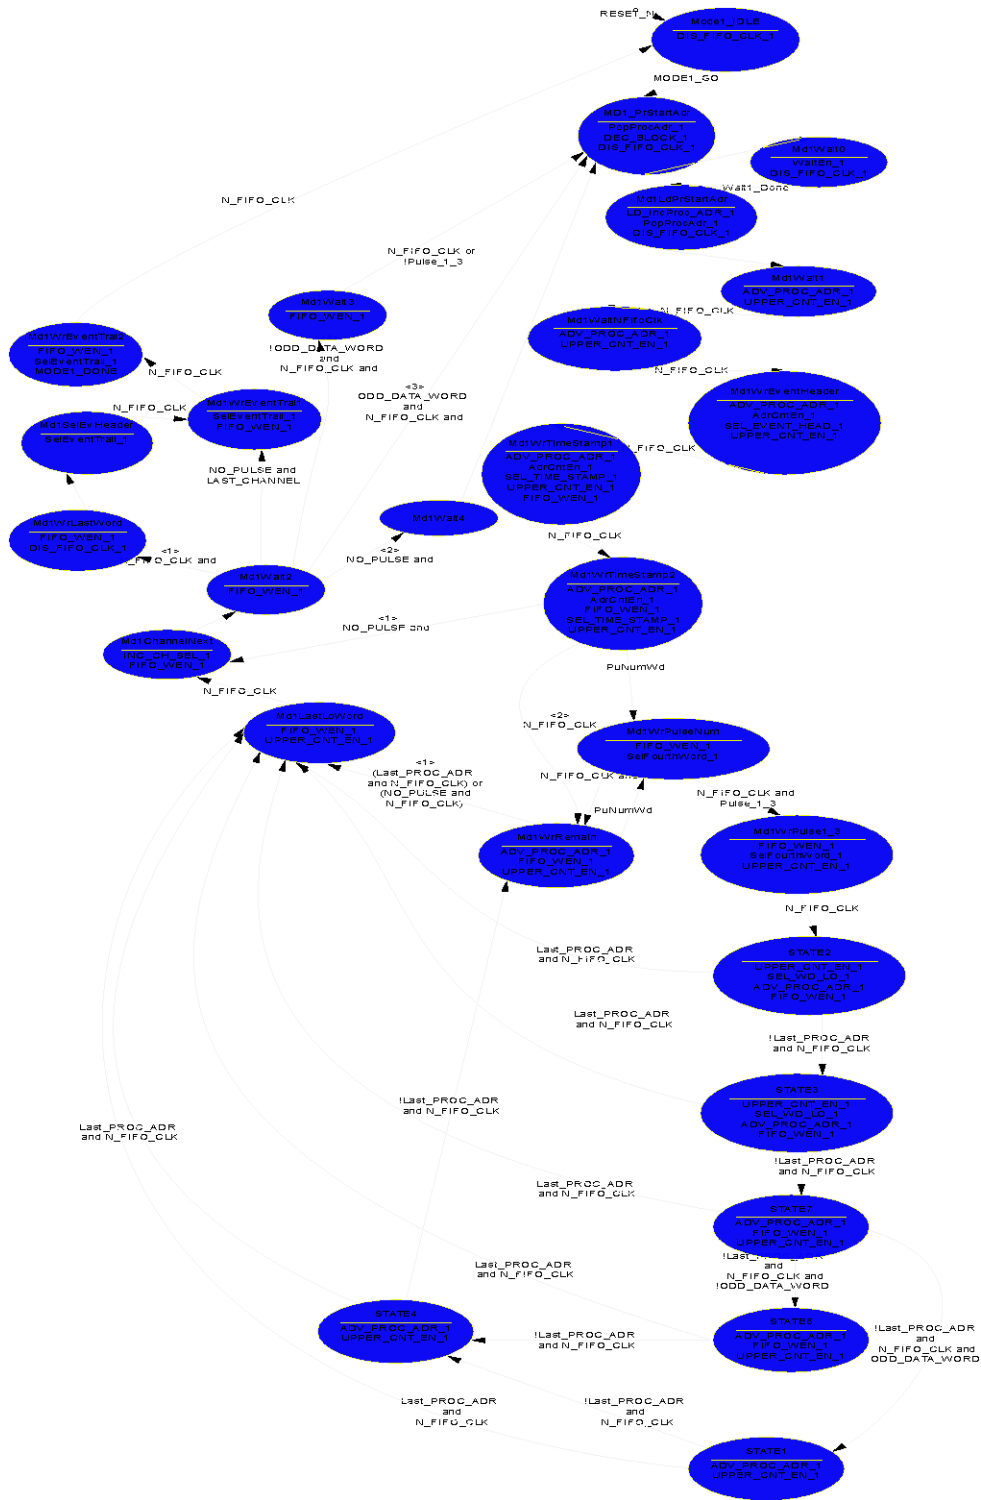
RESET_N

Mode1_IDLE
DIS_FIFO_CLK_1

MODE1_GO

Md1_PrStartAdr
PopProcAdr_1
DEC_BLOCK_1
DIS_FIFO_CLK_1

Md1Wait0
WaitEn_1
DIS_FIFO_CLK_1

Wait1_Done

Md1LdPrStartAdr
LD_IncProc_ADR_1
PopProcAdr_1
DIS_FIFO_CLK_1

N_FIFO_CLK

Md1Wait1
ADV_PROC_ADR_1
UPPER_CNT_EN_1

N_FIFO_CLK or
!Pulse_1_3

Md1Wait3
FIFO_WEN_1

N_FIFO_CLK

Md1WaitNFifoClk
ADV_PROC_ADR_1
UPPER_CNT_EN_1

Md1WrEventTrail
FIFO_WEN_1
SelEventTrail_1
MODE1_DONE

!ODD_DATA_WORD
and
N_FIFO_CLK and

N_FIFO_CLK

N_FIFO_CLK

Md1WrEventHeader
ADV_PROC_ADR_1
AdrCntEn_1
SEL_EVENT_HEAD_1
UPPER_CNT_EN_1

<3>
ODD_DATA_WORD
and
N_FIFO_CLK and

N_FIFO_CLK

Md1SelEvHeader
SelEventTrail_1

Md1WrEventTrail
SelEventTrail_1
FIFO_WEN_1

Md1WrTimeStamp1
ADV_PROC_ADR_1
AdrCntEn_1
SEL_TIME_STAMP_1
UPPER_CNT_EN_1
FIFO_WEN_1

N_FIFO_CLK

NO_PULSE and
LAST_CHANNEL

Md1WrLastWord
FIFO_WEN_1
DIS_FIFO_CLK_1

Md1Wait4

<1>
N_FIFO_CLK and

<2>
NO_PULSE and

N_FIFO_CLK

Md1Wait2
FIFO_WEN_1

Md1WrTimeStamp2
ADV_PROC_ADR_1
AdrCntEn_1
FIFO_WEN_1
SEL_TIME_STAMP_1
UPPER_CNT_EN_1

<1>
NO_PULSE and

Md1ChannelNext
INC_CH_SEL_1
FIFO_WEN_1

PuNumWd

N_FIFO_CLK

Md1LastLoWord
FIFO_WEN_1
UPPER_CNT_EN_1

<2>
N_FIFO_CLK

Md1WrPulseNum
FIFO_WEN_1
SelFourthWord_1

<1>
(Last_PROC_ADR
and N_FIFO_CLK) or
(NO_PULSE and
N_FIFO_CLK)

N_FIFO_CLK and

PuNumWd

N_FIFO_CLK and
Pulse_1_3

Md1WrRemain
ADV_PROC_ADR_1
FIFO_WEN_1
UPPER_CNT_EN_1

Md1WrPulse1_3
FIFO_WEN_1
SelFourthWord_1
UPPER_CNT_EN_1

N_FIFO_CLK

Last_PROC_ADR
and N_FIFO_CLK

STATE2
UPPER_CNT_EN_1
SEL_WD_LD_1
ADV_PROC_ADR_1
FIFO_WEN_1

Last_PROC_ADR
and N_FIFO_CLK

!Last_PROC_ADR
and N_FIFO_CLK

!Last_PROC_ADR
and N_FIFO_CLK

STATE3
UPPER_CNT_EN_1
SEL_WD_LD_1
ADV_PROC_ADR_1
FIFO_WEN_1

Last_PROC_ADR
and N_FIFO_CLK

!Last_PROC_ADR
and N_FIFO_CLK

Last_PROC_ADR
and N_FIFO_CLK

STATE7
ADV_PROC_ADR_1
FIFO_WEN_1
UPPER_CNT_EN_1

!Last_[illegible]
and
N_FIFO_CLK and
!ODD_DATA_WORD

Last_PROC_ADR
and N_FIFO_CLK

STATE4
ADV_PROC_ADR_1
UPPER_CNT_EN_1

!Last_PROC_ADR
and N_FIFO_CLK

STATE5
ADV_PROC_ADR_1
FIFO_WEN_1
UPPER_CNT_EN_1

!Last_PROC_ADR
and
N_FIFO_CLK and
ODD_DATA_WORD

Last_PROC_ADR
and
N_FIFO_CLK

!Last_PROC_ADR
and
N_FIFO_CLK

STATE1
ADV_PROC_ADR_1
UPPER_CNT_EN_1